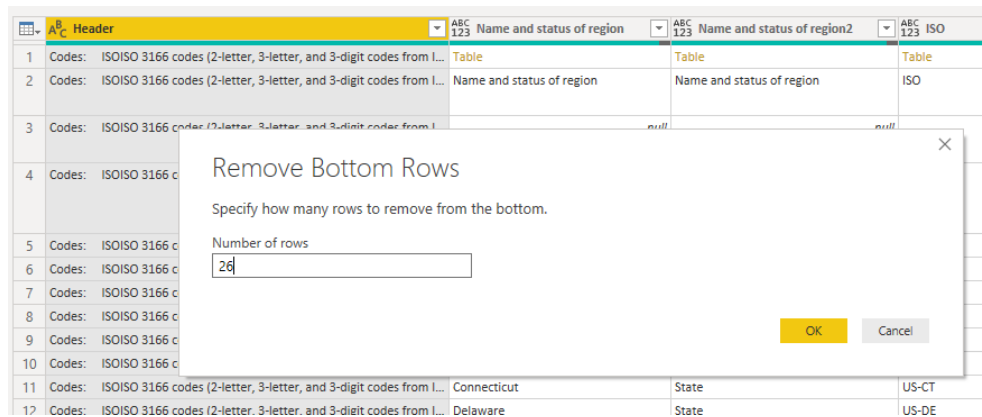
| | Header | Name and status of region | Name and status of region2 | ISO |
|---|---|---|---|---|
| 1 | Codes: ISOISO 3166 codes (2-letter, 3-letter, and 3-digit codes from I... | Table | Table | Table |
| 2 | Codes: ISOISO 3166 codes (2-letter, 3-letter, and 3-digit codes from I... | Name and status of region | Name and status of region | ISO |
| 3 | Codes: ISOISO 3166 codes (2-letter, 3-letter, and 3-digit codes from I... | null | null | |
| 4 | Codes: ISOISO 3166 c | | | |
| 5 | Codes: ISOISO 3166 c | | | |
| 6 | Codes: ISOISO 3166 c | | | |
| 7 | Codes: ISOISO 3166 c | | | |
| 8 | Codes: ISOISO 3166 c | | | |
| 9 | Codes: ISOISO 3166 c | | | |
| 10 | Codes: ISOISO 3166 c | | | |
| 11 | Codes: ISOISO 3166 codes (2-letter, 3-letter, and 3-digit codes from I... | Connecticut | State | US-CT |
| 12 | Codes: ISOISO 3166 codes (2-letter, 3-letter, and 3-digit codes from I... | Delaware | State | US-DE |

Remove Bottom Rows

Specify how many rows to remove from the bottom.

Number of rows

26

OK

Cancel